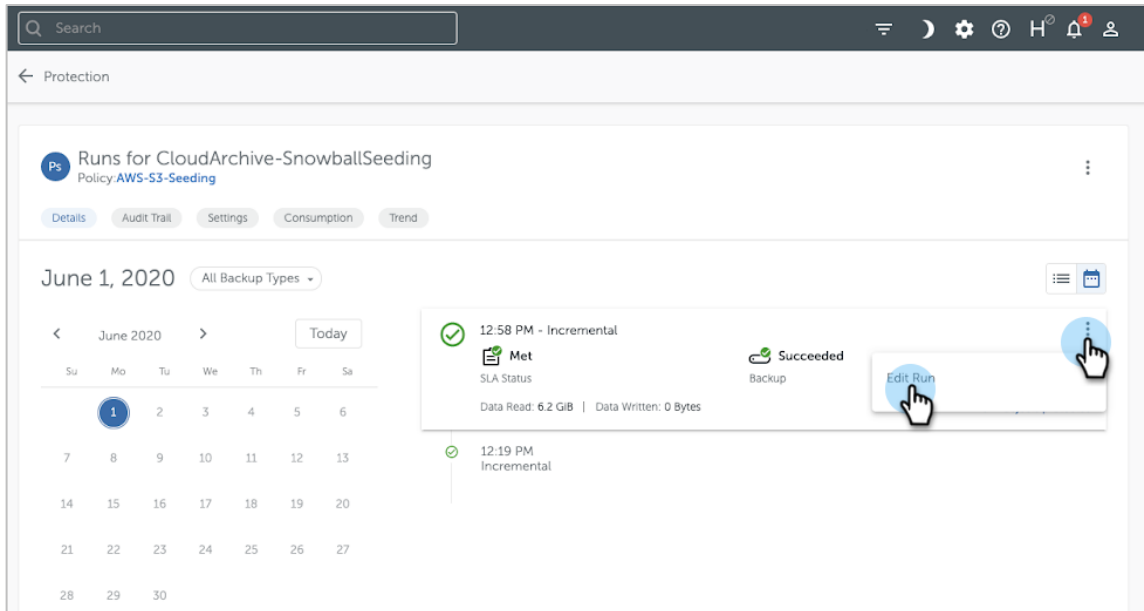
Search

H 1

← Protection

Ps Runs for CloudArchive-SnowballSeeding
Policy:AWS-S3-Seeding

Details Audit Trail Settings Consumption Trend

June 1, 2020 All Backup Types

< June 2020 > Today

| Su | Mo | Tu | We | Th | Fr | Sa |
|---|---|---|---|---|---|---|
| | 1 | 2 | 3 | 4 | 5 | 6 |
| 7 | 8 | 9 | 10 | 11 | 12 | 13 |
| 14 | 15 | 16 | 17 | 18 | 19 | 20 |
| 21 | 22 | 23 | 24 | 25 | 26 | 27 |
| 28 | 29 | 30 | | | | |

12:58 PM - Incremental
Met
SLA Status
Succeeded
Backup
Data Read: 6.2 GiB | Data Written: 0 Bytes

Edit Run

12:19 PM
Incremental